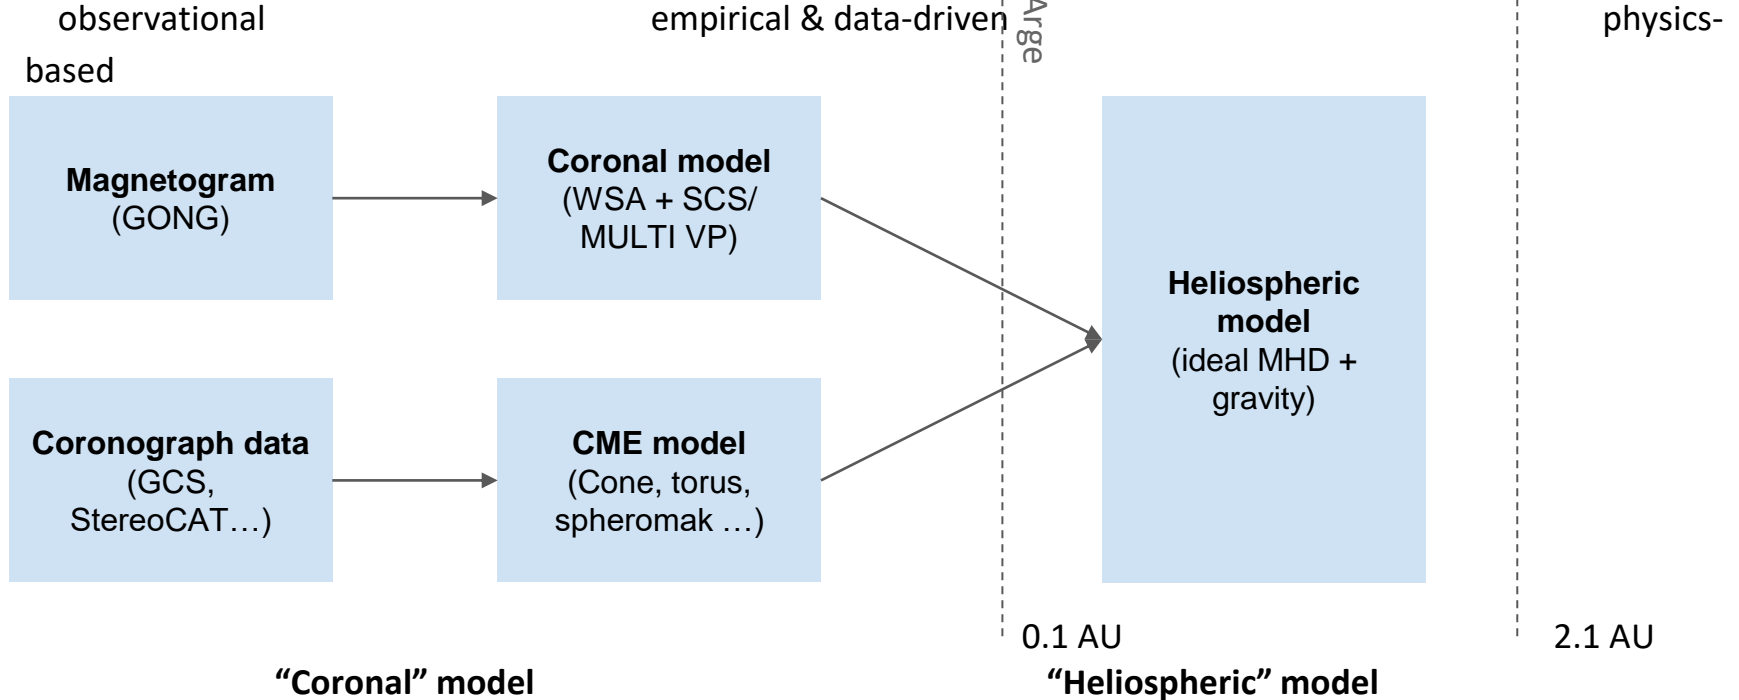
observational empirical & data-driven Arge physics-based

**Magnetogram** (GONG)

**Coronal model** (WSA + SCS/ MULTI VP)

**Heliospheric model** (ideal MHD + gravity)

**Coronograph data** (GCS, StereoCAT…)

**CME model** (Cone, torus, spheromak …)

0.1 AU

2.1 AU

**“Coronal” model**

**“Heliospheric” model**